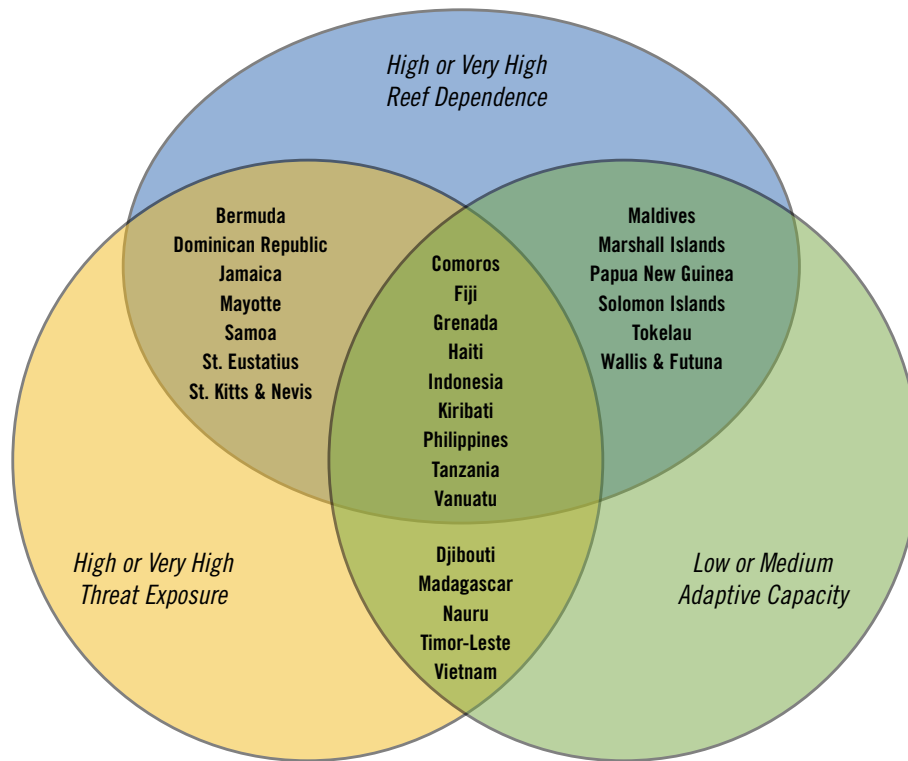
High or Very High
Reef Dependence

Bermuda
Dominican Republic
Jamaica
Mayotte
Samoa
St. Eustatius
St. Kitts & Nevis

Comoros
Fiji
Grenada
Haiti
Indonesia
Kiribati
Philippines
Tanzania
Vanuatu

Maldives
Marshall Islands
Papua New Guinea
Solomon Islands
Tokelau
Wallis & Futuna

High or Very High
Threat Exposure

Djibouti
Madagascar
Nauru
Timor-Leste
Vietnam

Low or Medium
Adaptive Capacity